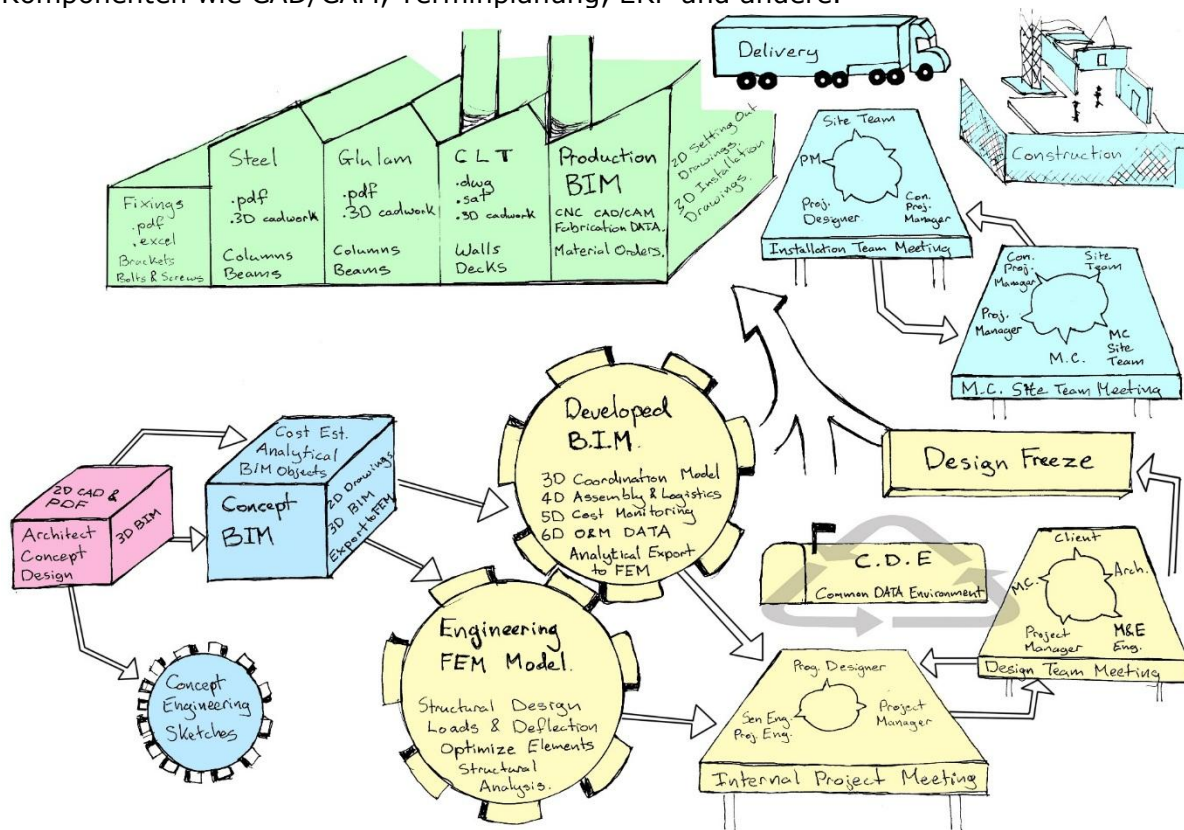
Komponenten wie CAD/CAM, Terminplanung, ERP und andere.

Delivery

Construction

Fixings
.pdf
.excel
Brackets
Bolts & Screws

Steel
.pdf
.3D cadwork
Columns
Beams

Glulam
.pdf
.3D cadwork
Columns
Beams

CLT
.dwg
.sat
.3D cadwork
Walls
Decks

Production
BIM
CNC CAD/CAM
Fabrication DATA.
Material Orders.

2D Setting Out Drawings.
3D Installation Drawings.

Site Team
PM
Proj. Designer
Con. Proj. Manager
Installation Team Meeting

Con. Proj. Manager
Site Team
Proj. Manager
MC Site Team
M.C.
M.C. Site Team Meeting

Developed
B.I.M.
3D Coordination Model
4D Assembly & Logistics
5D Cost Monitoring
6D O&M DATA
Analytical Export to FEM

Design Freeze

2D CAD & PDF
Architect
Concept
Design
3D BIM

Cost Est.
Analytical
BIM Objects
Concept
BIM
2D Drawings
3D BIM
Export to FEM

C.D.E
Common DATA Environment

Client
M.C.
Arch.
Project Manager
M&E Eng.
Design Team Meeting

Engineering
FEM Model.
Structural Design
Loads & Deflection
Optimize Elements
Structural Analysis.

Concept
Engineering
Sketches

Proj. Designer
Sen Eng.
Proj. Eng.
Project Manager
Internal Project Meeting